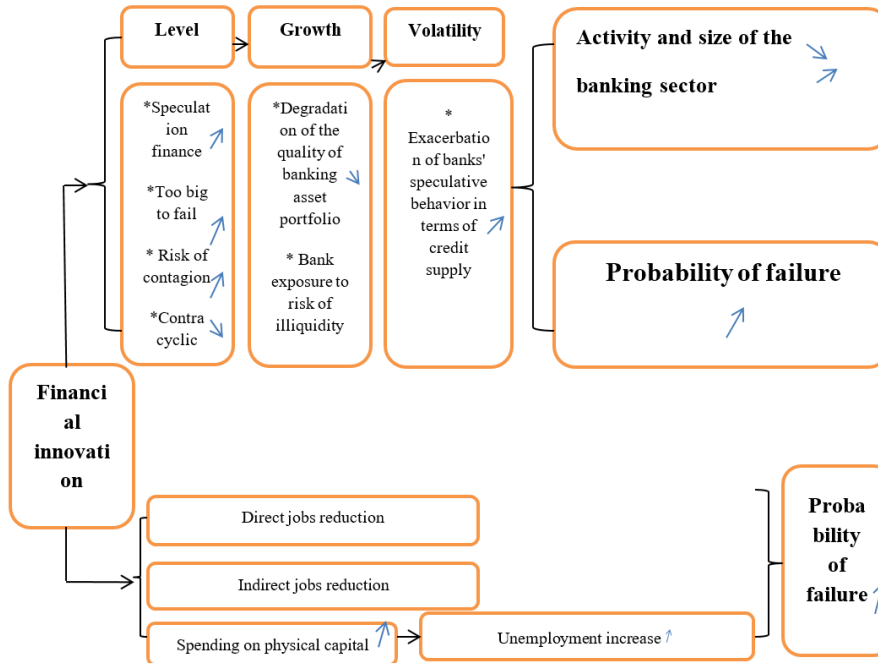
Level

Growth

Volatility

Activity and size of the banking sector

*Speculation finance

*Too big to fail

* Risk of contagion

*Contra cyclic

*Degradation of the quality of banking asset portfolio

* Bank exposure to risk of illiquidity

* Exacerbation of banks' speculative behavior in terms of credit supply

Probability of failure

Financial innovation

Direct jobs reduction

Indirect jobs reduction

Spending on physical capital

Unemployment increase

Probability of failure